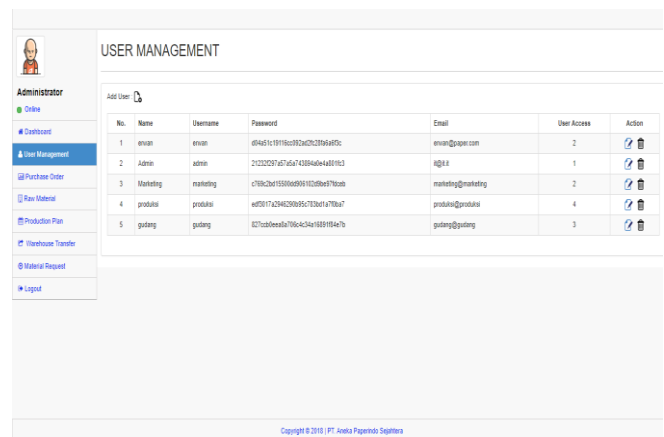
Administrator
Online

Dashboard
User Management
Purchase Order
Raw Material
Production Plan
Warehouse Transfer
Material Request
Logout

USER MANAGEMENT

Add User:

| No. | Name | Username | Password | Email | User Access | Action |
|---|---|---|---|---|---|---|
| 1 | erwan | erwan | d04a51c19116cc892ad2fc28fa6a6f3c | erwan@paper.com | 2 | |
| 2 | Admin | admin | 21232f297a57a5a743894a0e4a801fc3 | it@it.it | 1 | |
| 3 | Marketing | marketing | c769c2bd15500dd906102d9be97fdceb | marketing@marketing | 2 | |
| 4 | produksi | produksi | edf3017a2946290b95c783bd1a7f0ba7 | produksi@produksi | 4 | |
| 5 | gudang | gudang | 827ccb0eea8a706c4c34a16891f84e7b | gudang@gudang | 3 | |

Copyright © 2018 | PT. Aneka Paperindo Sejahtera